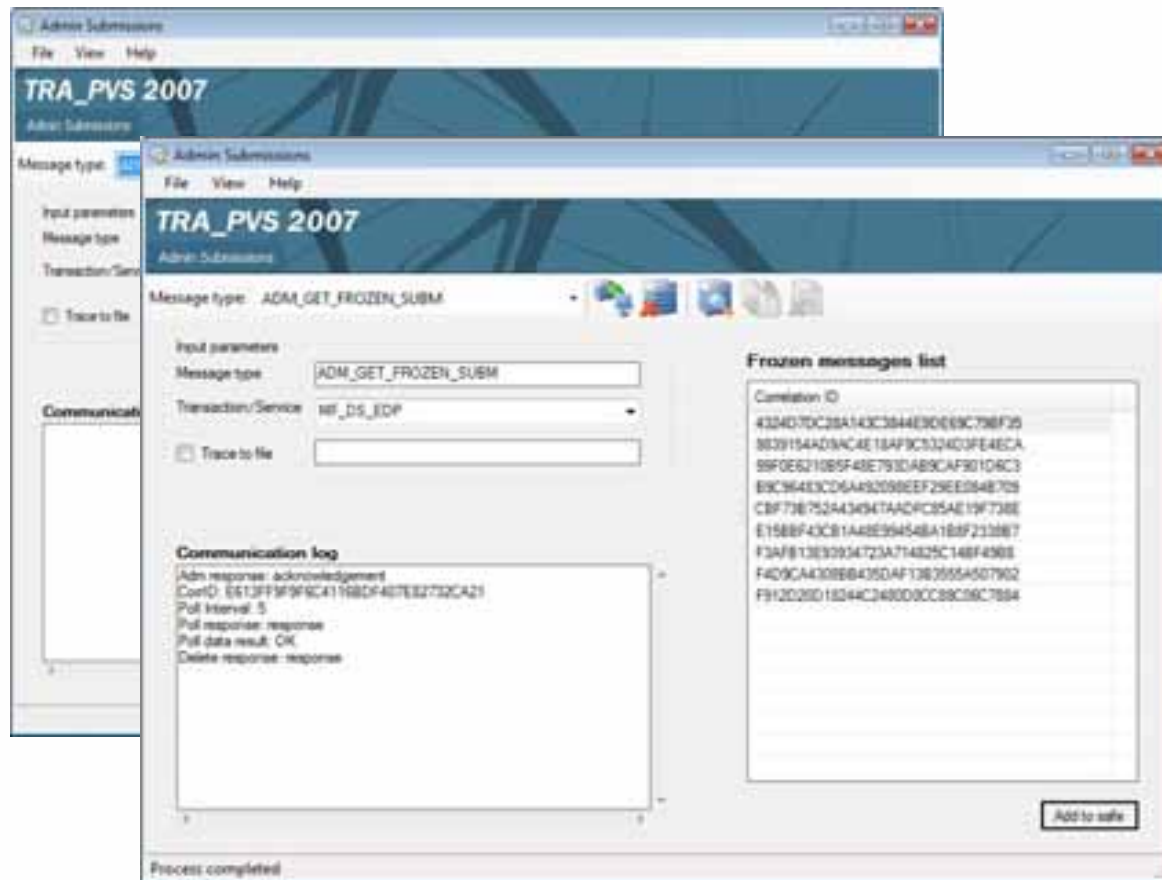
Admin Submissions
File View Help
TRA_PVS 2007
Admin Submissions
Message type:
Input parameters
Message type
Transaction/Servi
Trace to file
Communicati

Admin Submissions
File View Help
TRA_PVS 2007
Admin Submissions
Message type: ADM_GET_FROZEN_SUBM
Input parameters
Message type ADM_GET_FROZEN_SUBM
Transaction/Service NIF_DS_EDP
Trace to file
Communication log
Adm response: acknowledgement
CorrID: E613FF9F9F6C4116BDF407E82732CA21
Poll Interval: 5
Poll response: response
Poll data result: OK
Delete response: response
Frozen messages list
Correlation ID
4324D7DC28A143C3844E9DE69C79BF35
9839154AD9AC4E18AF9C5324D3FE4ECA
99F0E6210B5F48E793DAB9CAF901D6C3
B9C96403CD6A492098EEF29EE084B709
CBF73B752A434947AADFC85AE19F738E
E15B8F43CB1A48E99454BA1B8F2338B7
F3AFB13E93934723A714825C148F4988
F4D9CA4309BB435DAF13B3555A507902
F912D20D18244C2480D0CC89C06C7884
Add to safe
Process completed